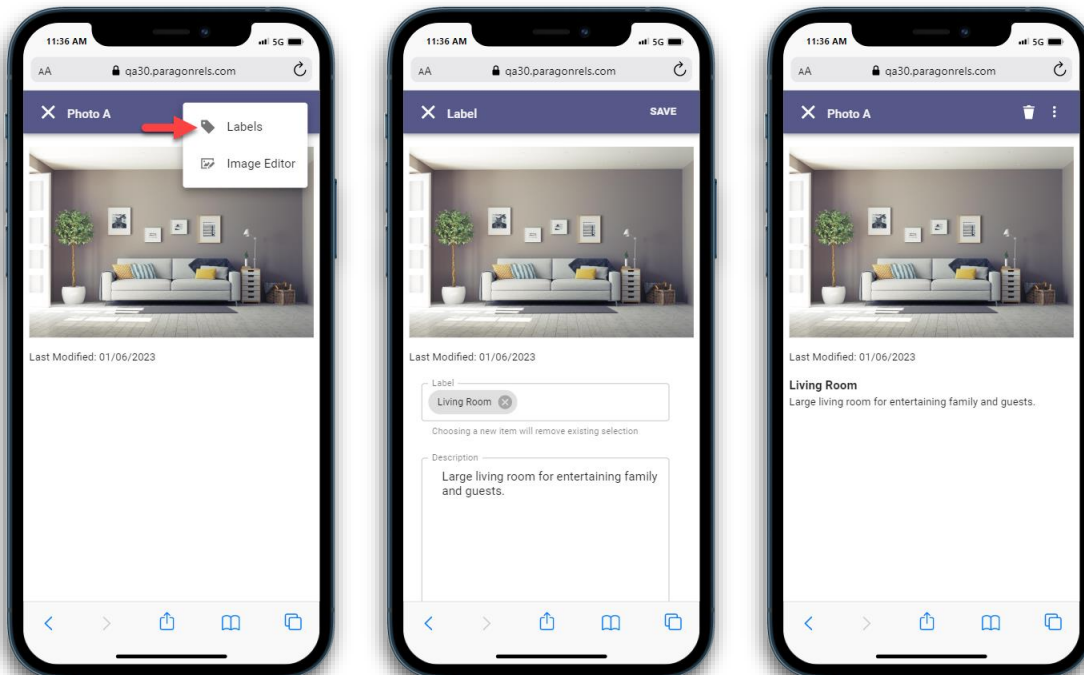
11:36 AM
5G
AA
qa30.paragonrels.com
Photo A
Labels
Image Editor
Last Modified: 01/06/2023

11:36 AM
5G
AA
qa30.paragonrels.com
Label
SAVE
Last Modified: 01/06/2023
Label
Living Room
Choosing a new item will remove existing selection
Description
Large living room for entertaining family and guests.

11:36 AM
5G
AA
qa30.paragonrels.com
Photo A
Last Modified: 01/06/2023
Living Room
Large living room for entertaining family and guests.